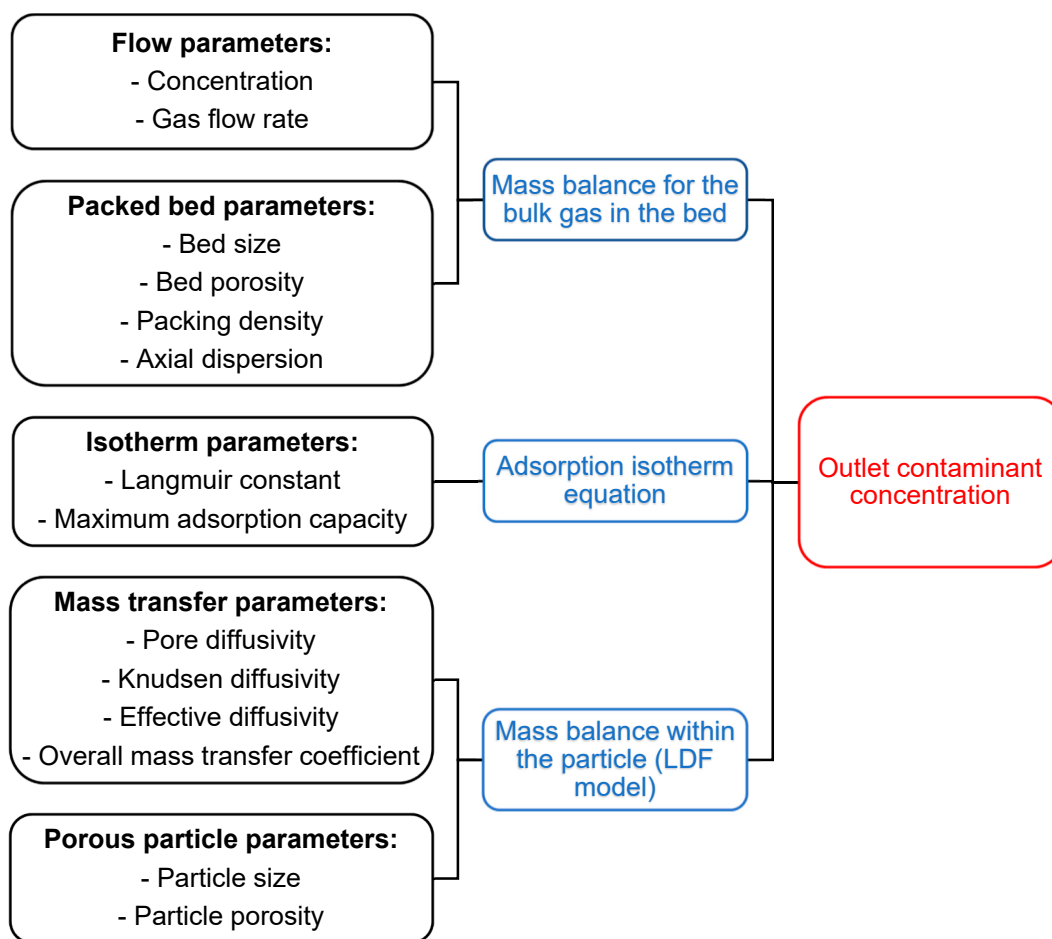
**Flow parameters:**
- Concentration
- Gas flow rate

**Packed bed parameters:**
- Bed size
- Bed porosity
- Packing density
- Axial dispersion

**Isotherm parameters:**
- Langmuir constant
- Maximum adsorption capacity

**Mass transfer parameters:**
- Pore diffusivity
- Knudsen diffusivity
- Effective diffusivity
- Overall mass transfer coefficient

**Porous particle parameters:**
- Particle size
- Particle porosity

Mass balance for the bulk gas in the bed

Adsorption isotherm equation

Mass balance within the particle (LDF model)

Outlet contaminant concentration